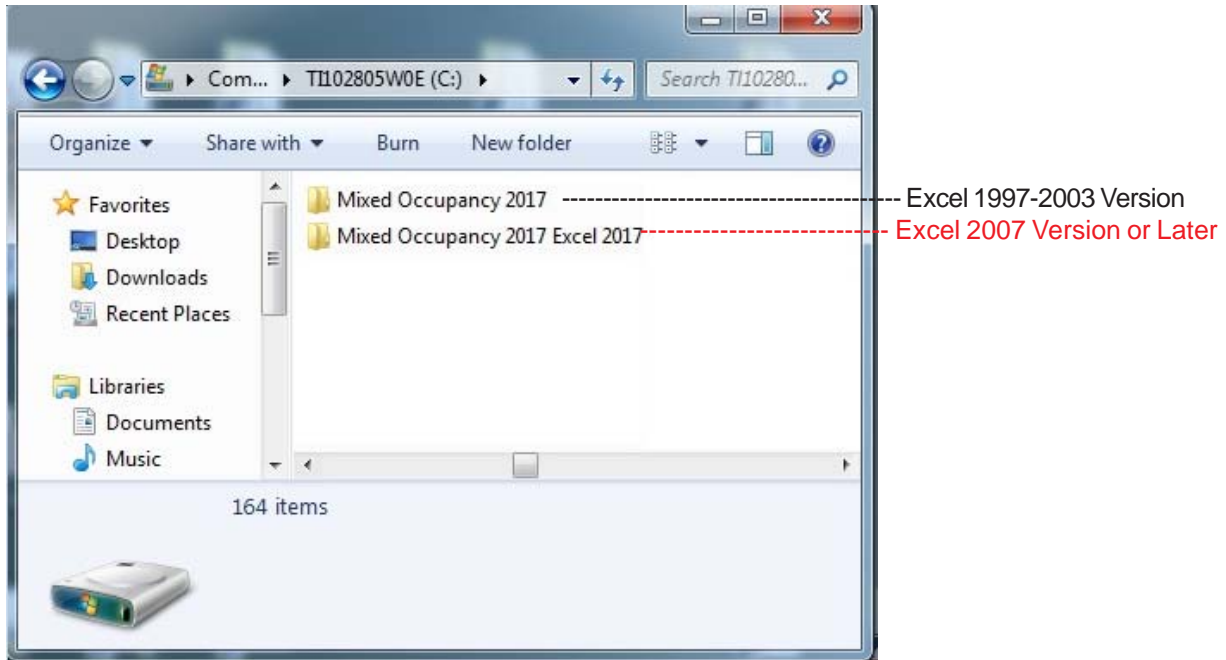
Com... ▸ TI102805W0E (C:) ▸

Search TI10280...

Organize ▾ Share with ▾ Burn New folder

Favorites
Desktop
Downloads
Recent Places

Libraries
Documents
Music

Mixed Occupancy 2017 Excel 1997-2003 Version
Mixed Occupancy 2017 Excel 2017 Excel 2007 Version or Later

164 items